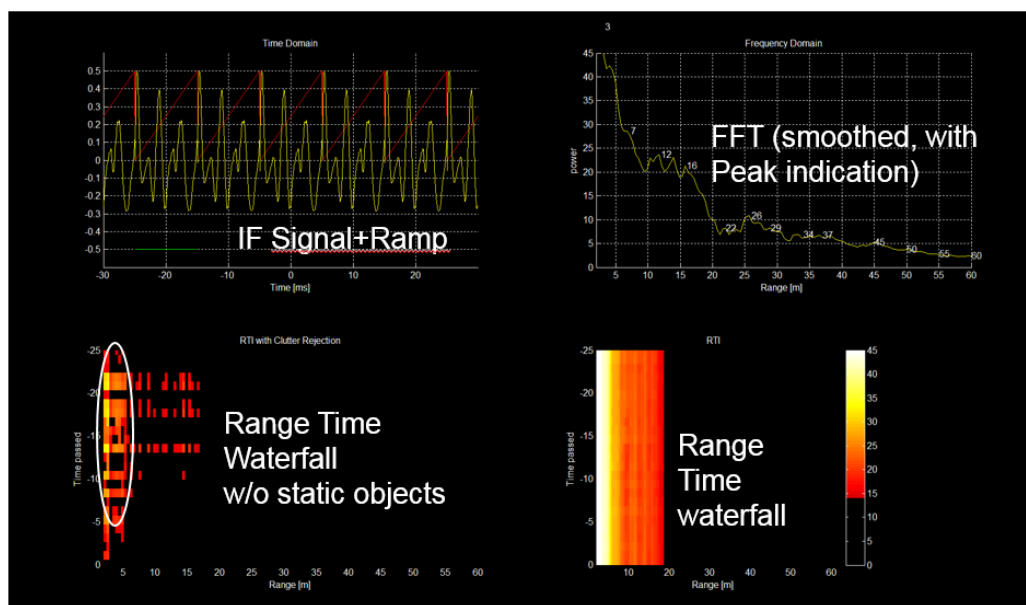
Time Domain

0.5
0.4
0.3
0.2
0.1
0
-0.1
-0.2
-0.3
-0.4
-0.5

-30 -20 -10 0 10 20

Time [ms]

IF Signal+Ramp

3

Frequency Domain

45
40
35
30
25
20
15
10
5

power

7
12
16
22
26
29
34
37
45
50
55
60

5 10 15 20 25 30 35 40 45 50 55 60

Range [m]

FFT (smoothed, with Peak indication)

RTI with Clutter Rejection

-25
-20
-15
-10
-5

Time passed

5 10 15 20 25 30 35 40 45 50 55 60

Range [m]

Range Time Waterfall w/o static objects

RTI

-25
-20
-15
-10
-5

Time passed

10 20 30 40 50 60

Range [m]

45
40
35
30
25
20
15
10
5
0

Range Time waterfall